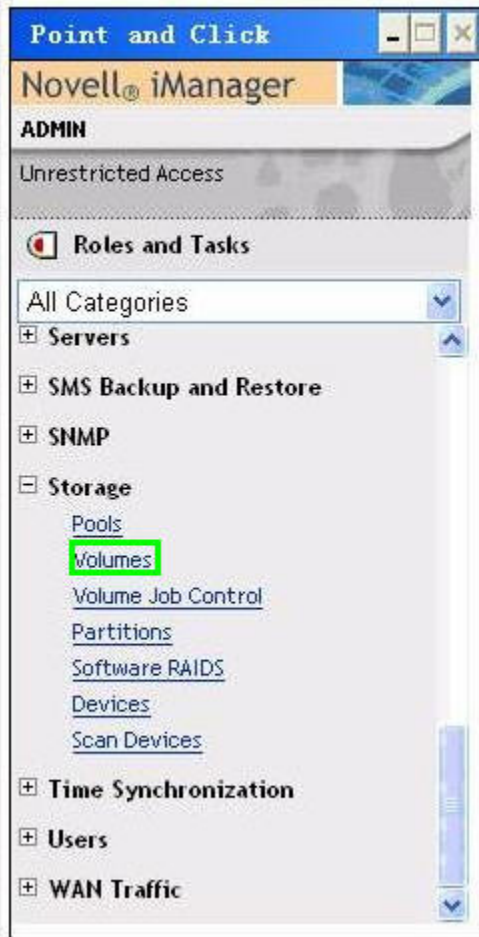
Point and Click

Novell® iManager

ADMIN

Unrestricted Access

Roles and Tasks

All Categories

⊞ Servers

⊞ SMS Backup and Restore

⊞ SNMP

⊟ Storage

Pools

Volumes

Volume Job Control

Partitions

Software RAIDS

Devices

Scan Devices

⊞ Time Synchronization

⊞ Users

⊞ WAN Traffic